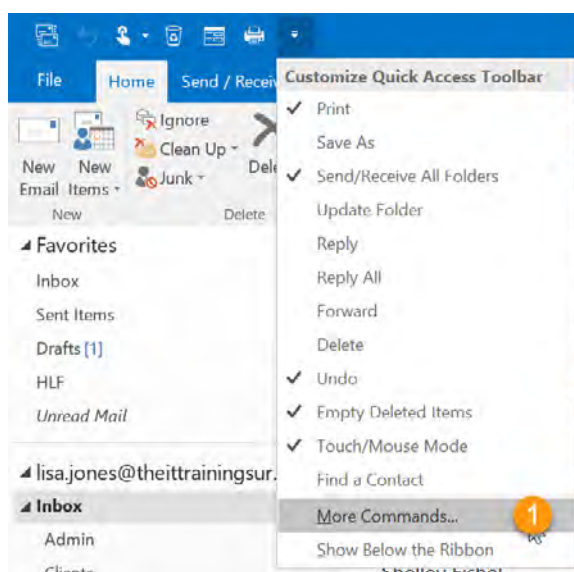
File
Home
Send / Receiv

New Email
New Items
New
Ignore
Clean Up
Junk
Dele
Delete

Favorites
Inbox
Sent Items
Drafts [1]
HLF
Unread Mail

lisa.jones@theittrainingsur.
Inbox
Admin

Customize Quick Access Toolbar
✔ Print
Save As
✔ Send/Receive All Folders
Update Folder
Reply
Reply All
Forward
Delete
✔ Undo
✔ Empty Deleted Items
✔ Touch/Mouse Mode
Find a Contact
More Commands...
1
Show Below the Ribbon